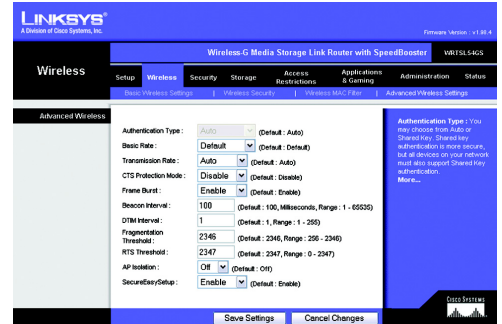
LINKSYS®
A Division of Cisco Systems, Inc.

Firmware Version : v1.00.4

Wireless-G Media Storage Link Router with SpeedBooster | WRTSL54GS

Wireless

Setup | Wireless | Security | Storage | Access Restrictions | Applications & Gaming | Administration | Status

Basic Wireless Settings | Wireless Security | Wireless MAC Filter | Advanced Wireless Settings

Advanced Wireless

| | | |
|---|---|---|
| Authentication Type : | Auto | (Default : Auto) |
| Basic Rate : | Default | (Default : Default) |
| Transmission Rate : | Auto | (Default : Auto) |
| CTS Protection Mode : | Disable | (Default : Disable) |
| Frame Burst : | Enable | (Default : Enable) |
| Beacon Interval : | 100 | (Default : 100, Milliseconds, Range : 1 - 65535) |
| DTIM Interval : | 1 | (Default : 1, Range : 1 - 255) |
| Fragmentation Threshold : | 2346 | (Default : 2346, Range : 256 - 2346) |
| RTS Threshold : | 2347 | (Default : 2347, Range : 0 - 2347) |
| AP Isolation : | Off | (Default : Off) |
| SecureEasySetup : | Enable | (Default : Enable) |

Authentication Type : You may choose from Auto or Shared Key. Shared key authentication is more secure, but all devices on your network must also support Shared Key authentication.
More...

Save Settings | Cancel Changes

CISCO SYSTEMS